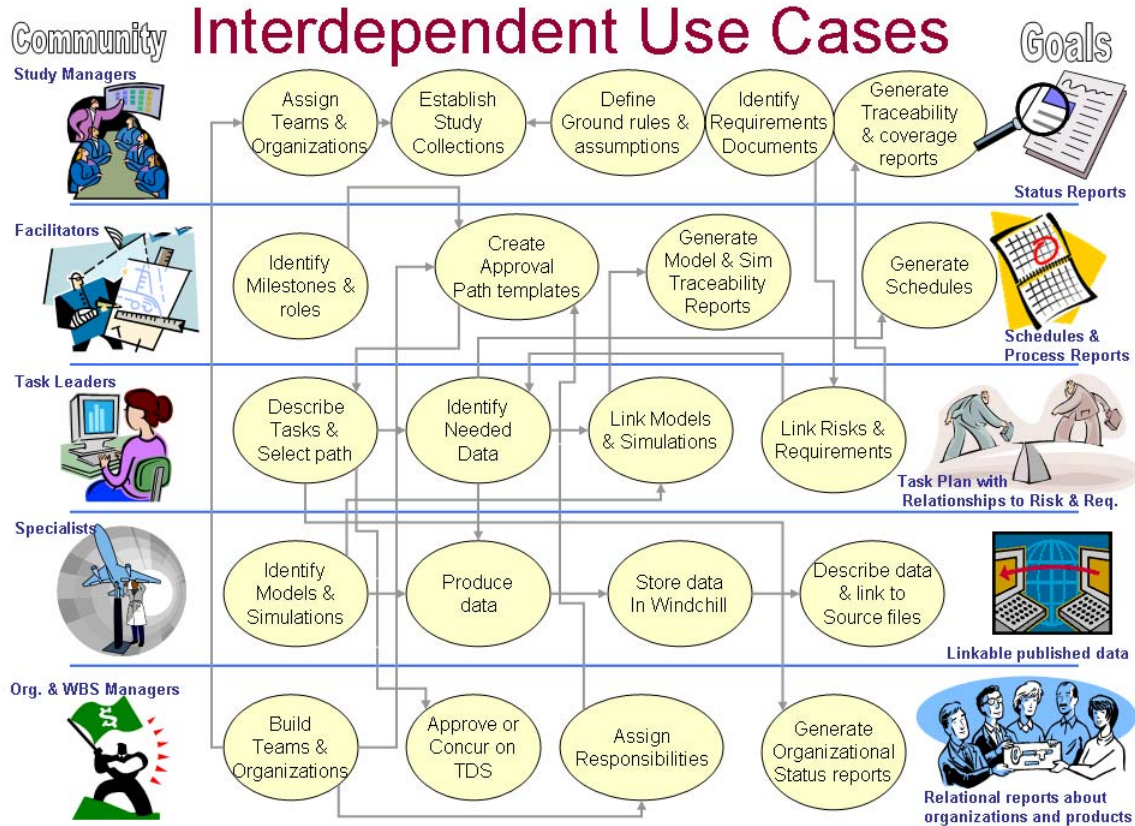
Community

Interdependent Use Cases

Goals

Study Managers

Assign Teams & Organizations

Establish Study Collections

Define Ground rules & assumptions

Identify Requirements Documents

Generate Traceability & coverage reports

Status Reports

Facilitators

Identify Milestones & roles

Create Approval Path templates

Generate Model & Sim Traceability Reports

Generate Schedules

Schedules & Process Reports

Task Leaders

Describe Tasks & Select path

Identify Needed Data

Link Models & Simulations

Link Risks & Requirements

Task Plan with Relationships to Risk & Req.

Specialists

Identify Models & Simulations

Produce data

Store data In Windchill

Describe data & link to Source files

Linkable published data

Org. & WBS Managers

Build Teams & Organizations

Approve or Concur on TDS

Assign Responsibilities

Generate Organizational Status reports

Relational reports about organizations and products